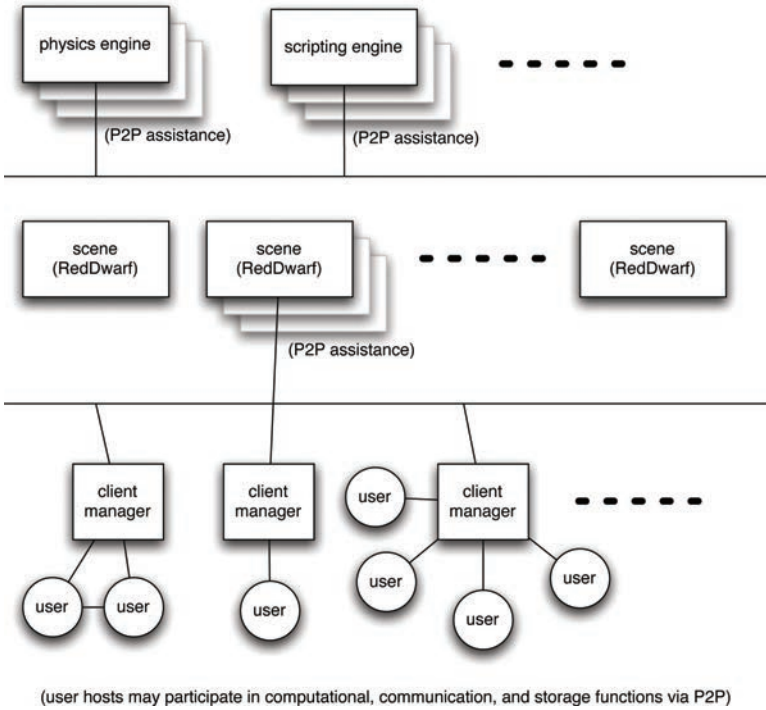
physics engine

scripting engine

(P2P assistance)

(P2P assistance)

scene (RedDwarf)

scene (RedDwarf)

scene (RedDwarf)

(P2P assistance)

client manager

client manager

user

client manager

user

user

user

user

user

user

(user hosts may participate in computational, communication, and storage functions via P2P)